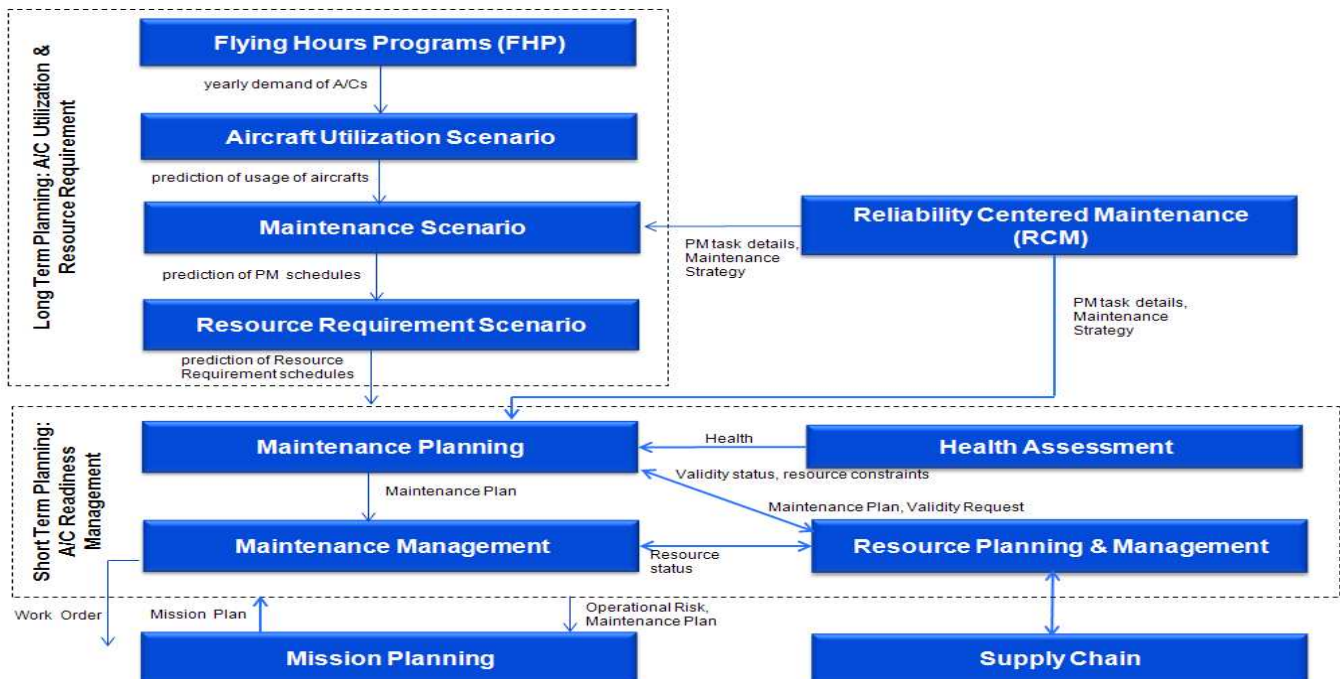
Long Term Planning: A/C Utilization & Resource Requirement

Flying Hours Programs (FHP)

yearly demand of A/Cs

Aircraft Utilization Scenario

prediction of usage of aircrafts

Maintenance Scenario

prediction of PM schedules

Resource Requirement Scenario

prediction of Resource Requirement schedules

Reliability Centered Maintenance (RCM)

PM task details, Maintenance Strategy

PM task details, Maintenance Strategy

Short Term Planning: A/C Readiness Management

Maintenance Planning

Health

Health Assessment

Validity status, resource constraints

Maintenance Plan

Maintenance Plan, Validity Request

Maintenance Management

Resource status

Resource Planning & Management

Work Order

Mission Plan

Operational Risk, Maintenance Plan

Mission Planning

Supply Chain